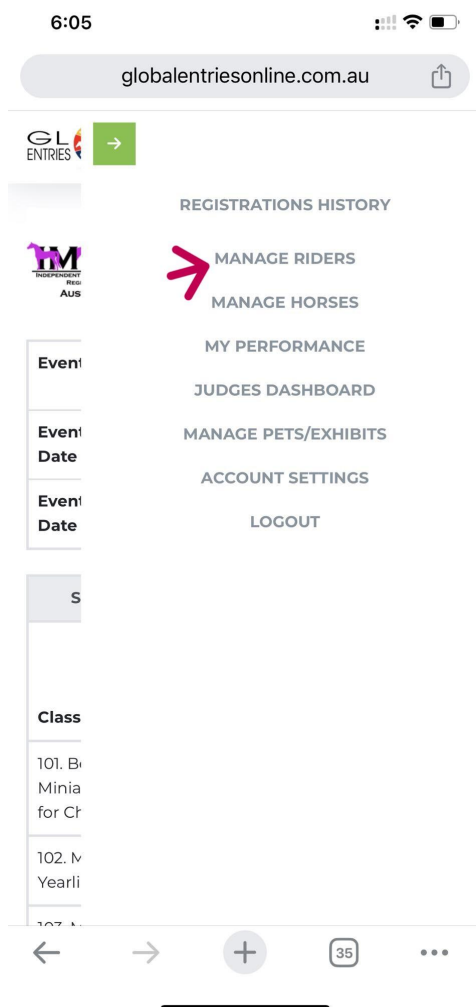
6:05

globalentriesonline.com.au

GL
ENTRIES

→

REGISTRATIONS HISTORY

MANAGE RIDERS

MANAGE HORSES

MY PERFORMANCE

JUDGES DASHBOARD

MANAGE PETS/EXHIBITS

ACCOUNT SETTINGS

LOGOUT

IM
INDEPENDENT
REG
AUS

Event

Event
Date

Event
Date

S

Class

101. B
Minia
for Ch

102. M
Yearli

103. M

35